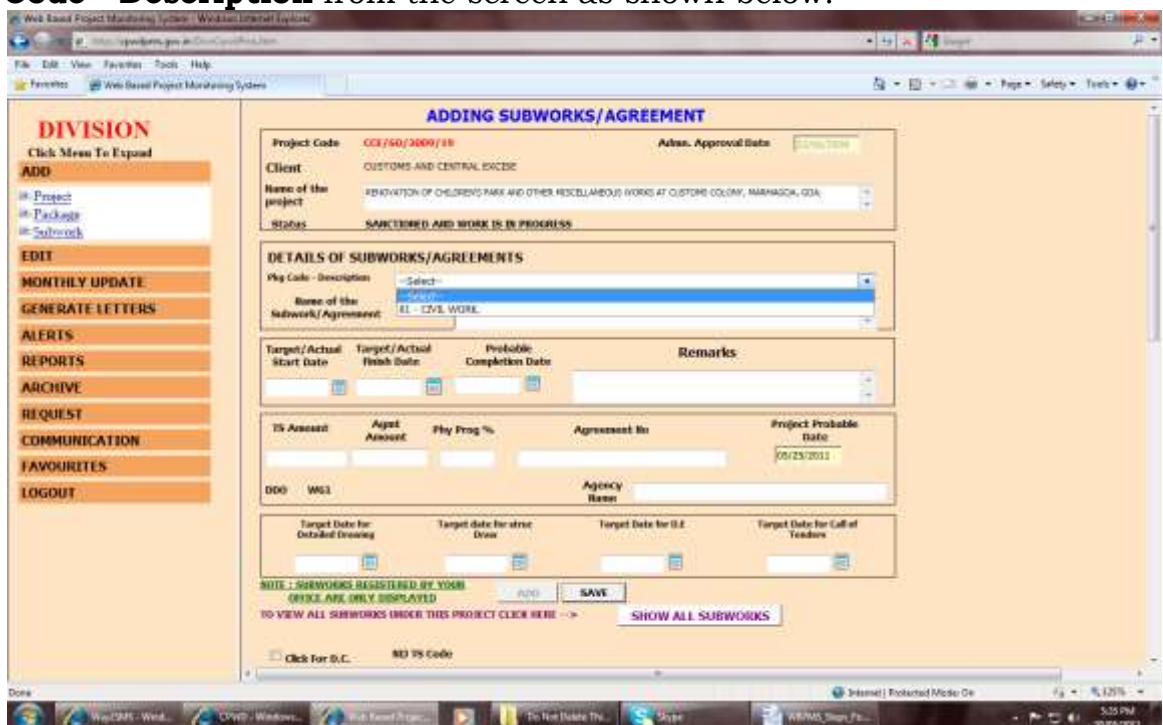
Code - Description from the screen as shown below:

Web Based Project Monitoring System - Windows Internet Explorer

File Edit View Favorites Tools Help

Favorites Web Based Project Monitoring System

Page Safety Tools

DIVISION
Click Menu To Expand
ADD
Project
Package
Subwork
EDIT
MONTHLY UPDATE
GENERATE LETTERS
ALERTS
REPORTS
ARCHIVE
REQUEST
COMMUNICATION
FAVOURITES
LOGOUT

ADDING SUBWORKS/AGREEMENT

Project Code CCE/60/2009/10 Admn. Approval Date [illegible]
Client CUSTOMS AND CENTRAL EXCISE
Name of the project RENOVATION OF CHILDREN'S PARK AND OTHER MISCELLANEOUS WORKS AT CUSTOMS COLONY, MARMAGOA, GOA
Status SANCTIONED AND WORK IS IN PROGRESS

DETAILS OF SUBWORKS/AGREEMENTS
Pkg Code - Description --Select--
--Select--
01 - CIVIL WORK
Name of the Subwork/Agreement

Target/Actual Start Date Target/Actual Finish Date Probable Completion Date Remarks

TS Amount Agmt Amount Phy Prog % Agreement No Project Probable Date
05/23/2011

DDO W61 Agency Name

Target Date for Detailed Drawing Target date for strsc Draw Target Date for D.E Target Date for Call of Tenders

NOTE : SUBWORKS REGISTERED BY YOUR OFFICE ARE ONLY DISPLAYED
ADD SAVE
TO VIEW ALL SUBWORKS UNDER THIS PROJECT CLICK HERE --> SHOW ALL SUBWORKS

Click For D.C. NO TS Code

Done Internet | Protected Mode: On 125%

WapIMS - Wind... CPWD - Windows... Web Based Proje... Do Not Delete Thi... Skype WBPMS_Sign_Fo... 5:35 PM